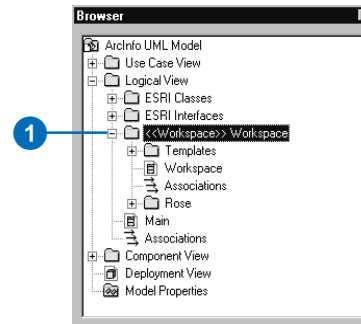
Browser

1

ArcInfo UML Model
Use Case View
Logical View
ESRI Classes
ESRI Interfaces
<<Workspace>> Workspace
Templates
Workspace
Associations
Rose
Main
Associations
Component View
Deployment View
Model Properties